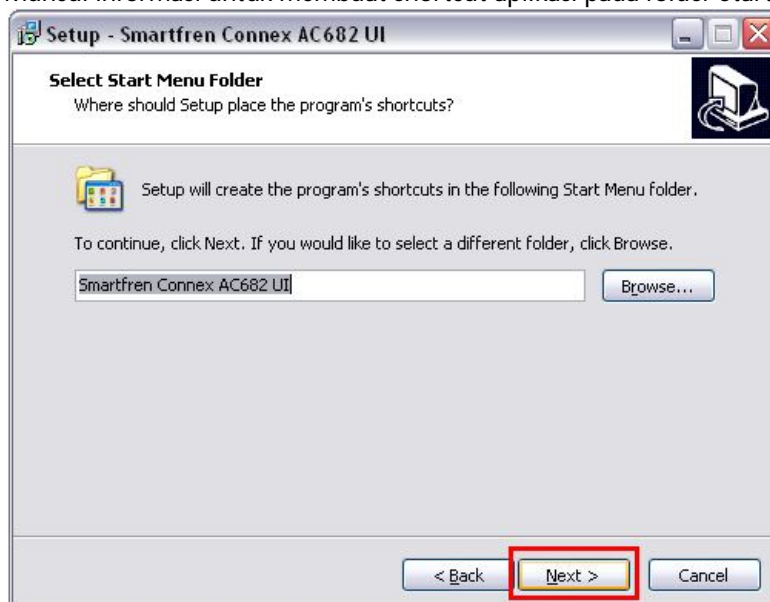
muncul informasi untuk membuat shortcut aplikasi pada folder start

Setup - Smartfren Connex AC682 UI

Select Start Menu Folder
Where should Setup place the program's shortcuts?

Setup will create the program's shortcuts in the following Start Menu folder.

To continue, click Next. If you would like to select a different folder, click Browse.

Smartfren Connex AC682 UI

Browse...

< Back

Next >

Cancel